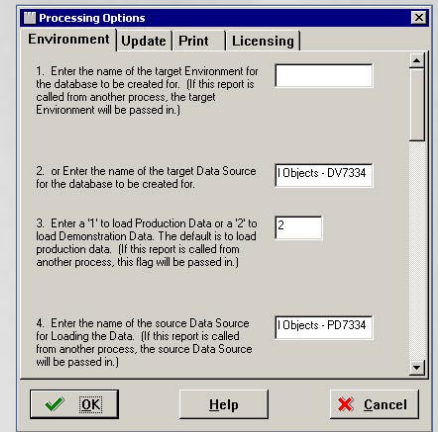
Processing Options

Environment | Update | Print | Licensing

1. Enter the name of the target Environment for the database to be created for. (If this report is called from another process, the target Environment will be passed in.)

2. or Enter the name of the target Data Source for the database to be created for.

I Objects - DV7334

3. Enter a '1' to load Production Data or a '2' to load Demonstration Data. The default is to load production data. (If this report is called from another process, this flag will be passed in.)

2

4. Enter the name of the source Data Source for Loading the Data. (If this report is called from another process, the source Data Source will be passed in.)

I Objects - PD7334

OK

Help

Cancel